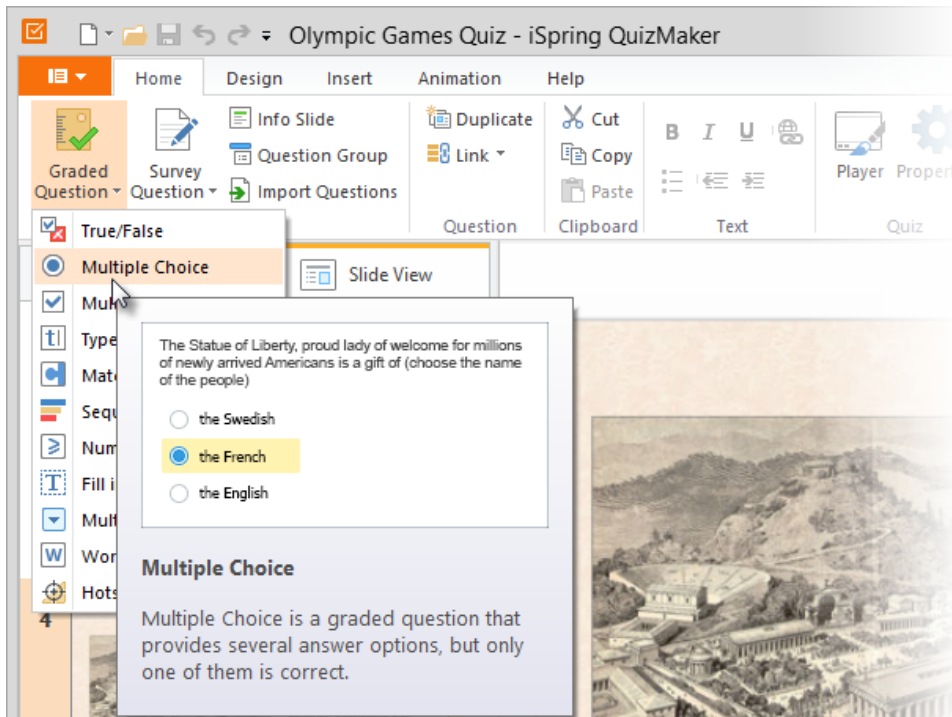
Olympic Games Quiz - iSpring QuizMaker

Home Design Insert Animation Help

Graded Question

Survey Question

Info Slide

Question Group

Import Questions

Duplicate

Link

Question

Cut

Copy

Paste

Clipboard

B I U

Text

Player Proper

Quiz

True/False

Multiple Choice

Mul

Type

Matc

Sequ

Num

Fill i

Mult

Wor

Hots

4

Slide View

The Statue of Liberty, proud lady of welcome for millions of newly arrived Americans is a gift of (choose the name of the people)

the Swedish

the French

the English

Multiple Choice

Multiple Choice is a graded question that provides several answer options, but only one of them is correct.